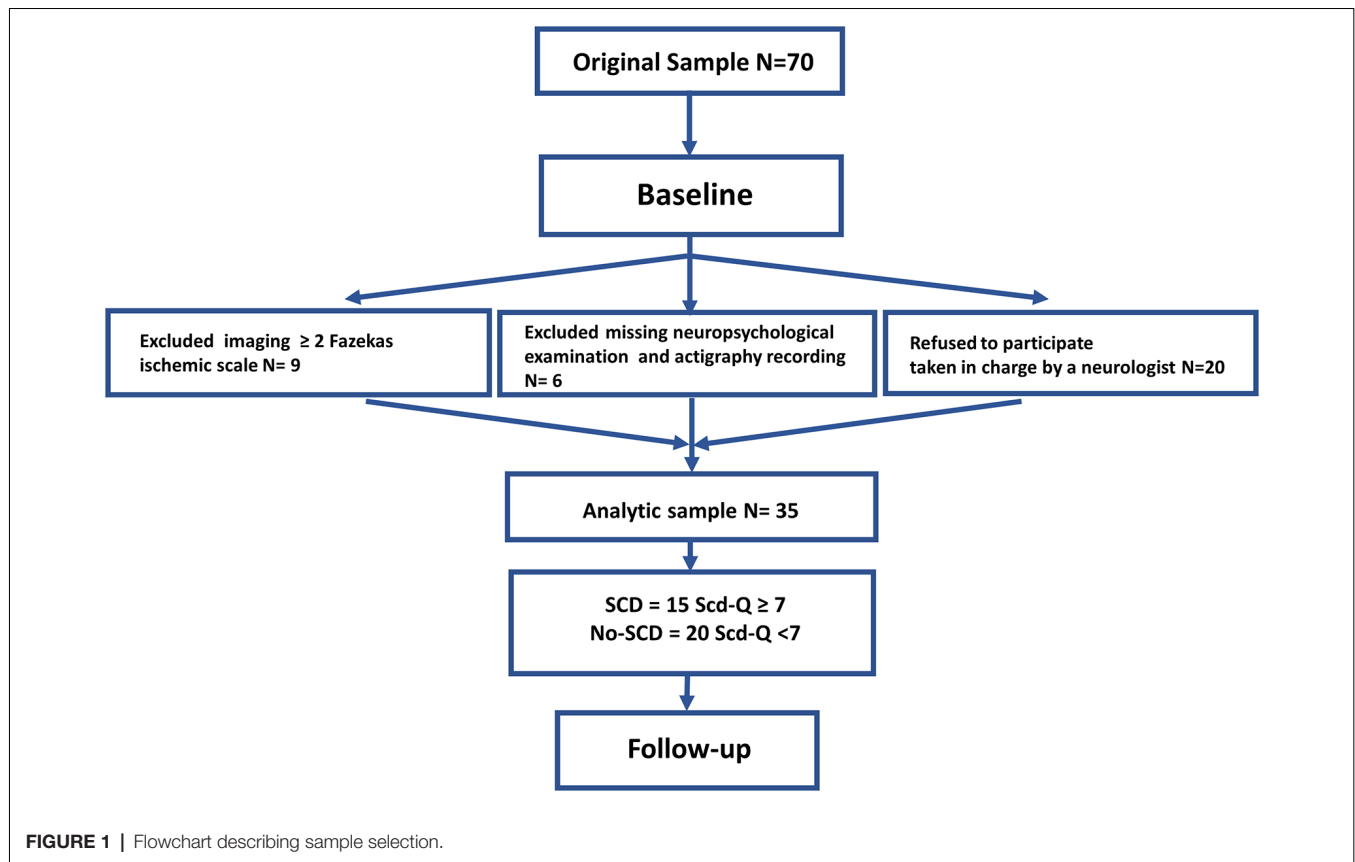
Original Sample N=70

Baseline

Excluded imaging $\geq 2$ Fazekas ischemic scale N= 9

Excluded missing neuropsychological examination and actigraphy recording N= 6

Refused to participate taken in charge by a neurologist N=20

Analytic sample N= 35

SCD = 15 Scd-Q $\geq 7$
No-SCD = 20 Scd-Q $<7$

Follow-up

FIGURE 1 | Flowchart describing sample selection.